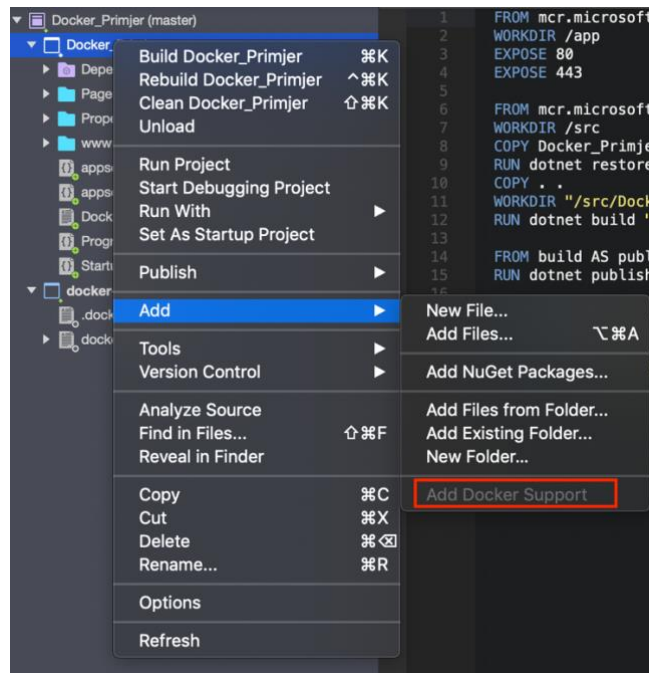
Docker_Primjer (master)
Docker_
Depe
Page
Prope
www
apps
apps
Dock
Progr
Start
docker
.dock
dock

Build Docker_Primjer ⌘K
Rebuild Docker_Primjer ^⌘K
Clean Docker_Primjer ⇧⌘K
Unload

Run Project
Start Debugging Project
Run With ▶
Set As Startup Project

Publish ▶

Add ▶

Tools ▶
Version Control ▶

Analyze Source
Find in Files... ⇧⌘F
Reveal in Finder

Copy ⌘C
Cut ⌘X
Delete ⌘⌫
Rename... ⌘R

Options

Refresh

New File...
Add Files... ⌥⌘A

Add NuGet Packages...

Add Files from Folder...
Add Existing Folder...
New Folder...

Add Docker Support

1 FROM mcr.microsoft
2 WORKDIR /app
3 EXPOSE 80
4 EXPOSE 443
5
6 FROM mcr.microsoft
7 WORKDIR /src
8 COPY Docker_Primje
9 RUN dotnet restore
10 COPY . .
11 WORKDIR "/src/Dock
12 RUN dotnet build '
13
14 FROM build AS publ
15 RUN dotnet publish